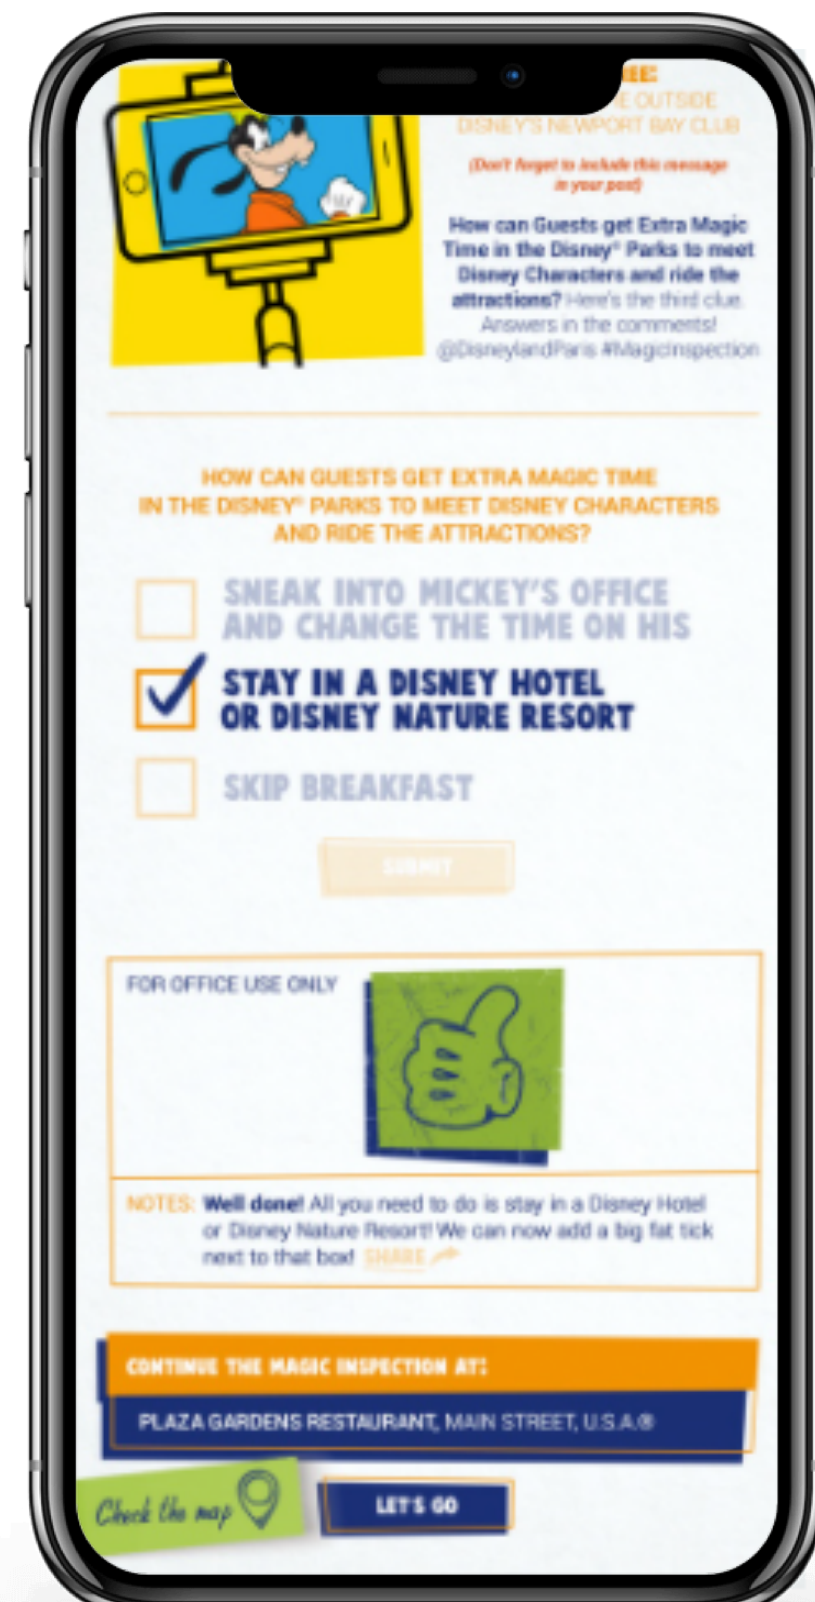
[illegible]E:
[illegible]E OUTSIDE
DISNEY'S NEWPORT BAY CLUB

(Don't forget to include this message in your post)

How can Guests get Extra Magic Time in the Disney® Parks to meet Disney Characters and ride the attractions? Here's the third clue. Answers in the comments! @DisneylandParis #MagicInspection

HOW CAN GUESTS GET EXTRA MAGIC TIME IN THE DISNEY® PARKS TO MEET DISNEY CHARACTERS AND RIDE THE ATTRACTIONS?

SNEAK INTO MICKEY'S OFFICE AND CHANGE THE TIME ON HIS

STAY IN A DISNEY HOTEL OR DISNEY NATURE RESORT

SKIP BREAKFAST

SUBMIT

FOR OFFICE USE ONLY

NOTES: Well done! All you need to do is stay in a Disney Hotel or Disney Nature Resort! We can now add a big fat tick next to that box! SHARE

CONTINUE THE MAGIC INSPECTION AT:

PLAZA GARDENS RESTAURANT, MAIN STREET, U.S.A.®

Check the map

LET'S GO